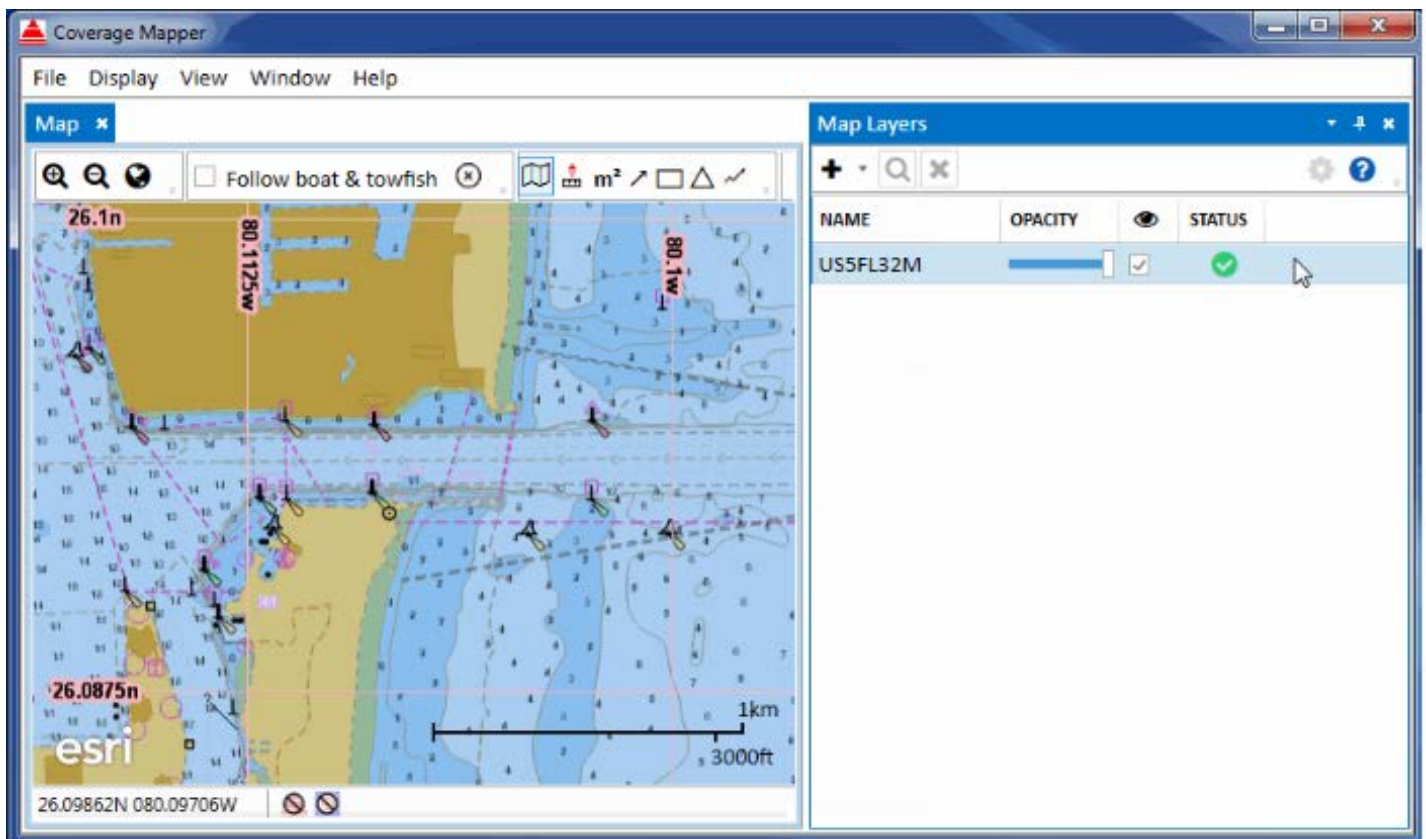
Coverage Mapper

File Display View Window Help

Map ×

Follow boat & towfish

$m^2$

26.1n

80.1125w

80.1w

26.0875n

1km

3000ft

esri

26.09862N 080.09706W

Map Layers

| NAME | OPACITY | | STATUS |
|---|---|---|---|
| US5FL32M | | | |